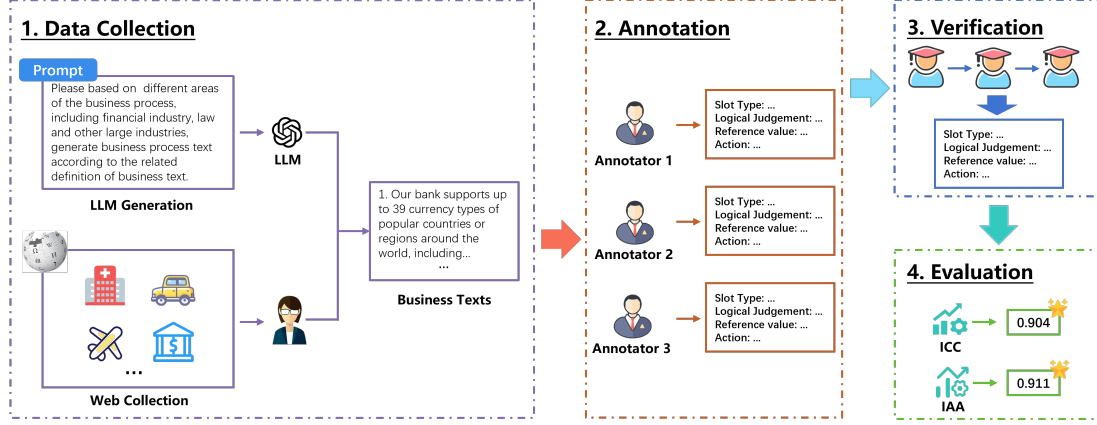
1. Data Collection

Prompt

Please based on different areas of the business process, including financial industry, law and other large industries, generate business process text according to the related definition of business text.

LLM

LLM Generation

...

Web Collection

1. Our bank supports up to 39 currency types of popular countries or regions around the world, including...
...

Business Texts

2. Annotation

Annotator 1

Slot Type: ...
Logical Judgement: ...
Reference value: ...
Action: ...

Annotator 2

Slot Type: ...
Logical Judgement: ...
Reference value: ...
Action: ...

Annotator 3

Slot Type: ...
Logical Judgement: ...
Reference value: ...
Action: ...

3. Verification

Slot Type: ...
Logical Judgement: ...
Reference value: ...
Action: ...

4. Evaluation

ICC

0.904

IAA

0.911